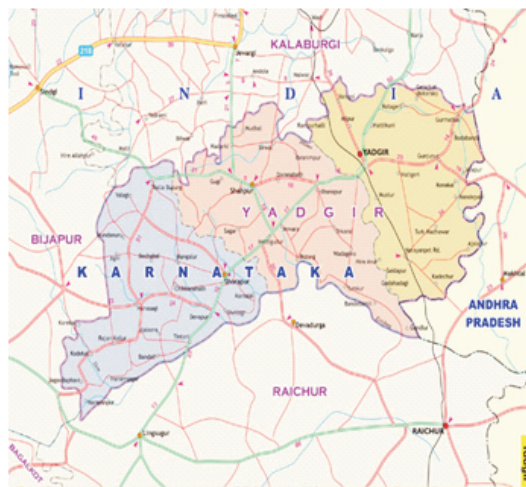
KALABURGI
218
Jevargi
I N D I A
YADGIR
Y A D G I R
Shahpur
BIJAPUR
K A R N A T A K A
Shorapur
Devadurga
ANDHRA PRADESH
RAICHUR
RAICHUR
Lingsugur
BAGALKOT
Sindgi
Hunsagi
Gurmitkal
Narayanpet Rd.
Wadgera
Talikoti
Kodekal
Kembhavi
Hire Jevargi
Devapur
Saidapur
Muddebihal
Hunagunda
Gabbur
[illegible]